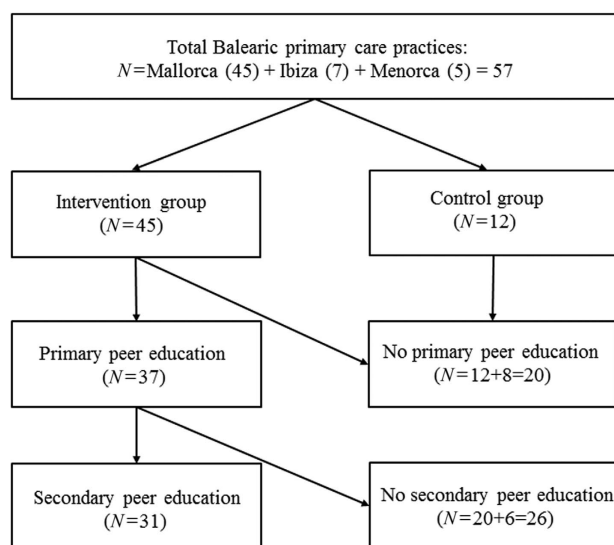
Total Balearic primary care practices:
$N$=Mallorca (45) + Ibiza (7) + Menorca (5) = 57

Intervention group
($N$=45)

Control group
($N$=12)

Primary peer education
($N$=37)

No primary peer education
($N$=12+8=20)

Secondary peer education
($N$=31)

No secondary peer education
($N$=20+6=26)